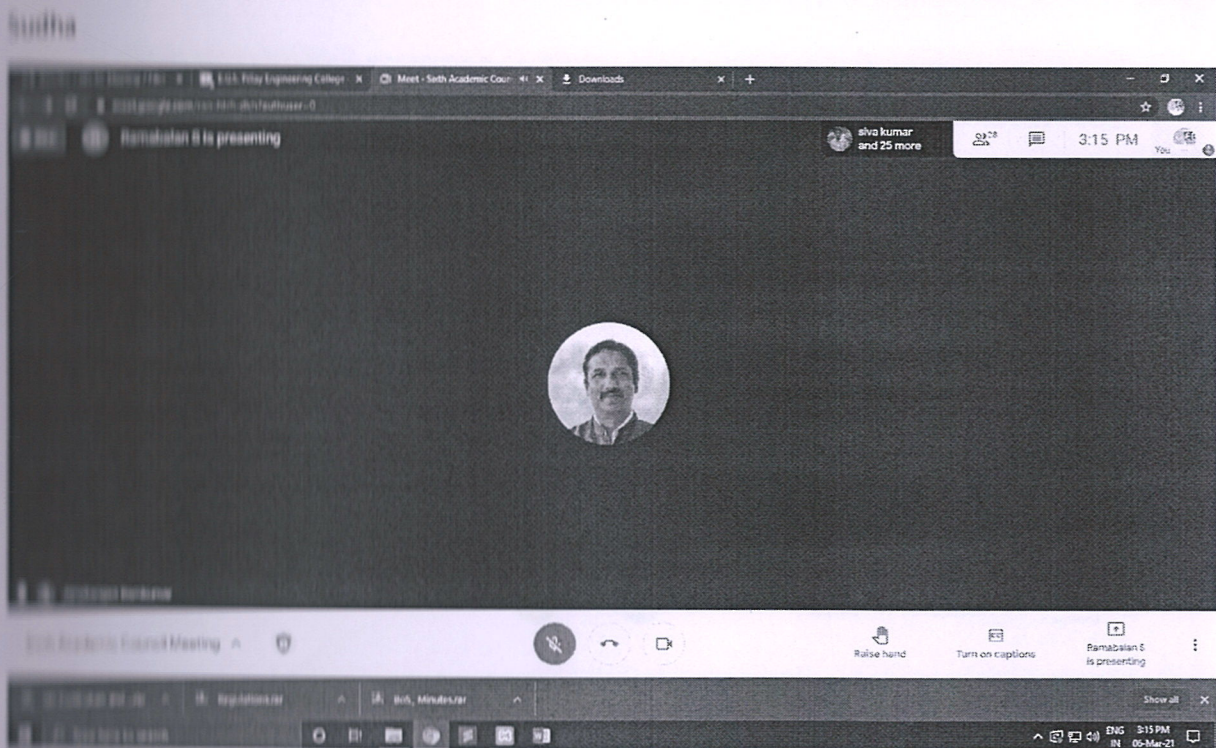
Sudha

E.G.S. Pillay Engineering College ×
Meet - Sixth Academic Coun ×
Downloads ×
+

Ramabalan S is presenting

siva kumar and 25 more

28

3:15 PM

You

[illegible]

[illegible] Academic Council Meeting ^

Raise hand

Turn on captions

Ramabalan S is presenting

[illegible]

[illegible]

6th_Minutes.rar

Show all

ENG IN 3:15 PM 05-Mar-21